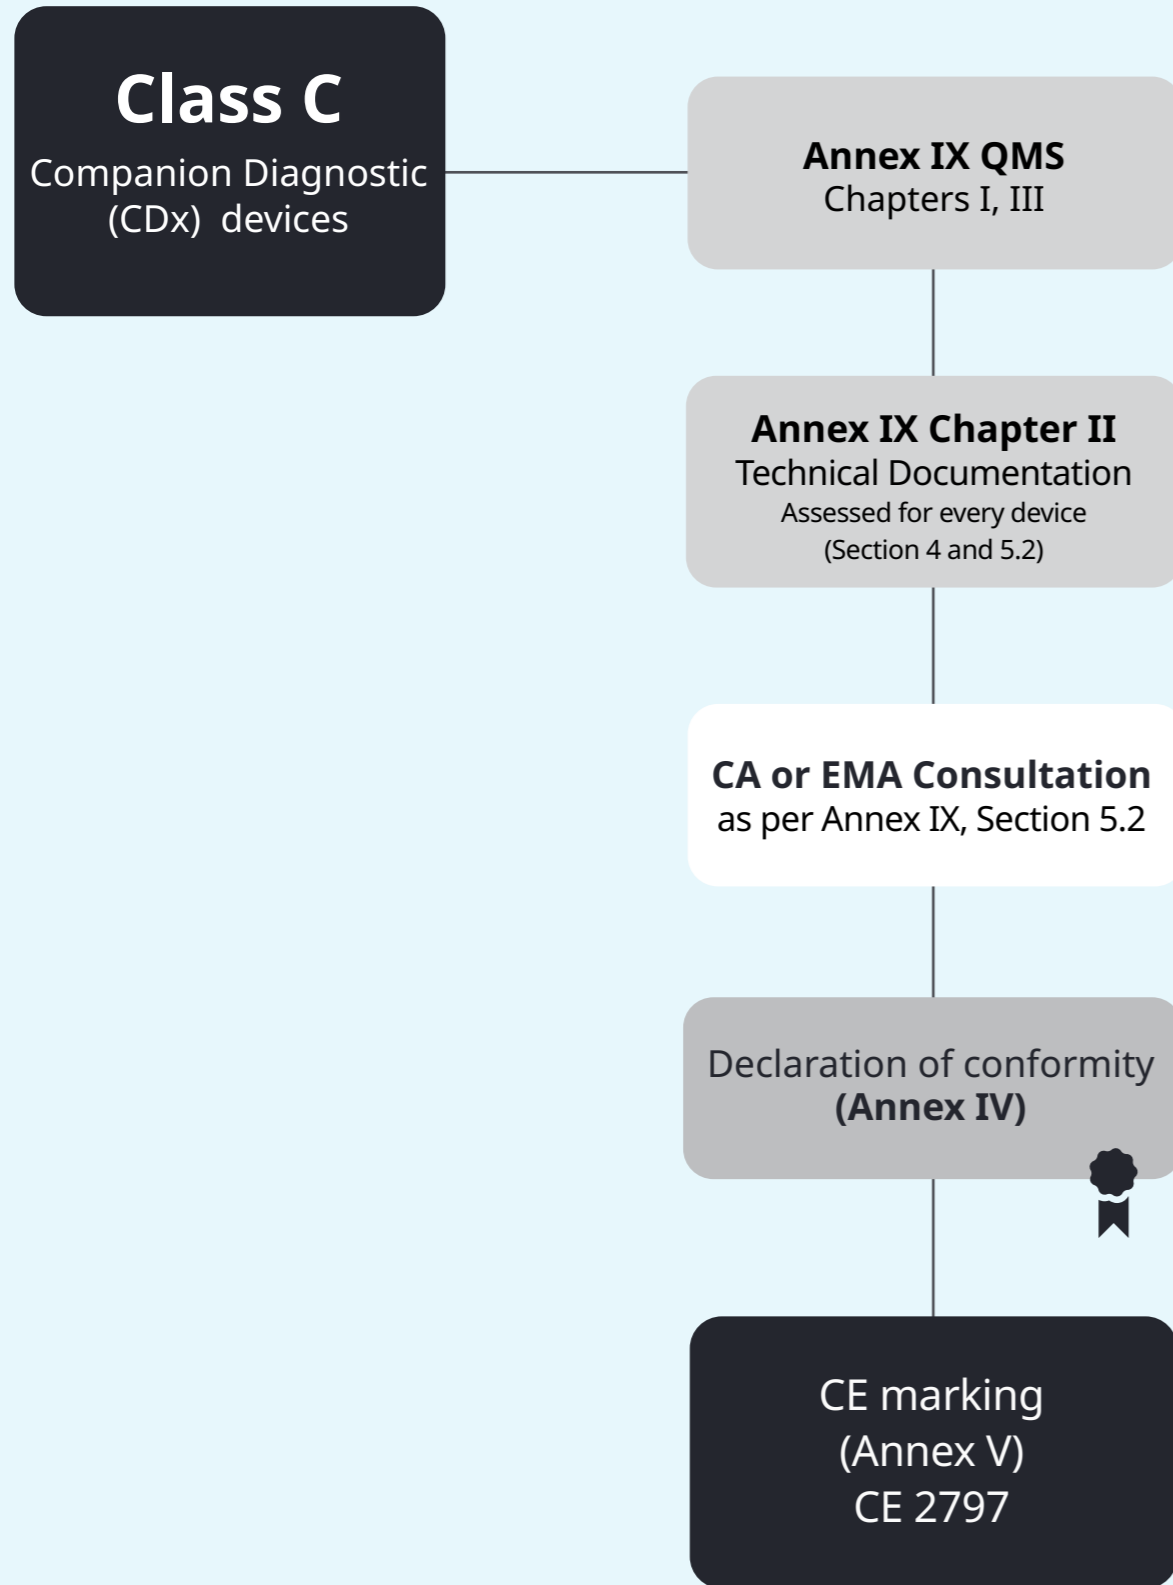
Class C
Companion Diagnostic (CDx) devices

Annex IX QMS
Chapters I, III

Annex IX Chapter II
Technical Documentation
Assessed for every device
(Section 4 and 5.2)

CA or EMA Consultation
as per Annex IX, Section 5.2

Declaration of conformity
(Annex IV)

CE marking
(Annex V)
CE 2797